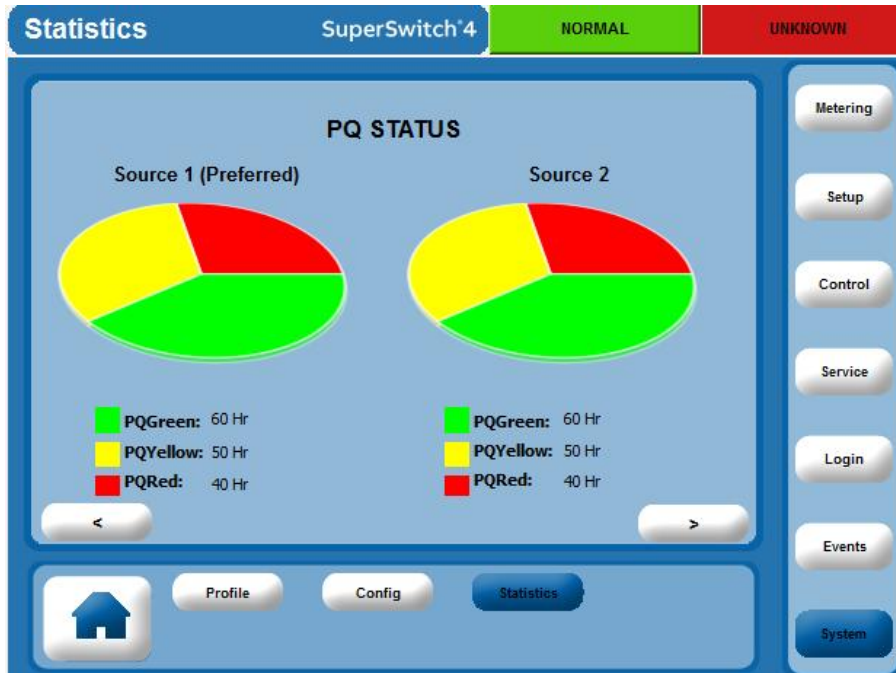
Statistics

SuperSwitch®4

NORMAL

UNKNOWN

PQ STATUS

Source 1 (Preferred)

Source 2

PQGreen: 60 Hr
PQYellow: 50 Hr
PQRed: 40 Hr

PQGreen: 60 Hr
PQYellow: 50 Hr
PQRed: 40 Hr

<

>

Profile

Config

Statistics

Metering

Setup

Control

Service

Login

Events

System